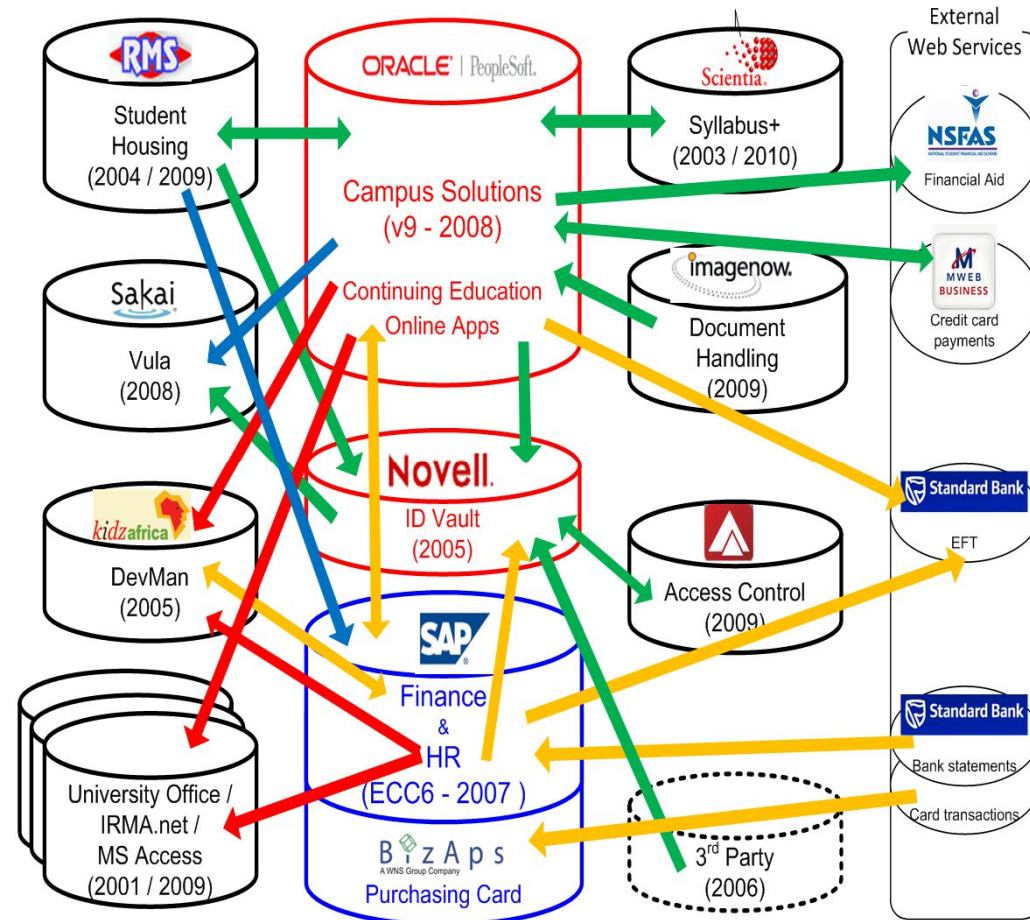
RMS

Student Housing (2004 / 2009)

ORACLE | PeopleSoft.

Campus Solutions (v9 - 2008)

Continuing Education Online Apps

Scientia

Syllabus+ (2003 / 2010)

External Web Services

NSFAS
NATIONAL STUDENT FINANCIAL AID SCHEME

Financial Aid

MWEB BUSINESS

Credit card payments

Sakai

Vula (2008)

imagenow.

Document Handling (2009)

Novell.

ID Vault (2005)

Standard Bank

EFT

kidzafrica

DevMan (2005)

Access Control (2009)

SAP

Finance & HR (ECC6 - 2007 )

Standard Bank

Bank statements

Card transactions

University Office / IRMA.net / MS Access (2001 / 2009)

BizAps
A WNS Group Company

Purchasing Card

3$^{rd}$ Party (2006)